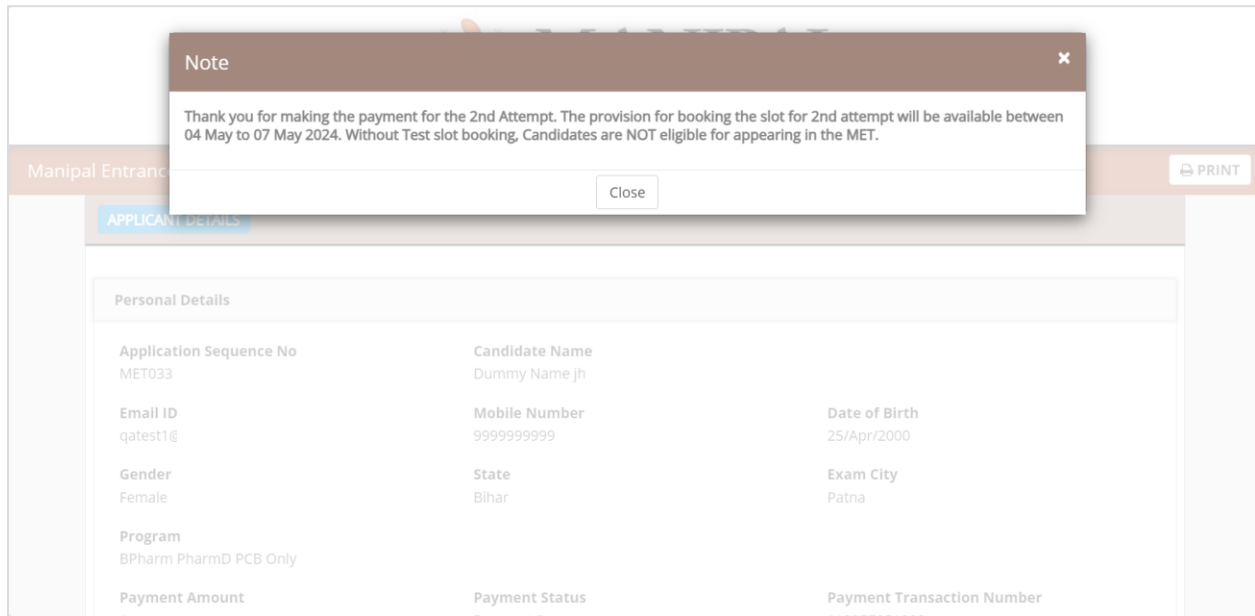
Note

×

Thank you for making the payment for the 2nd Attempt. The provision for booking the slot for 2nd attempt will be available between 04 May to 07 May 2024. Without Test slot booking, Candidates are NOT eligible for appearing in the MET.

Close

Manipal Entranc

PRINT

APPLICANT DETAILS

Personal Details

Application Sequence No
MET033

Candidate Name
Dummy Name jh

Email ID
qatest1@

Mobile Number
9999999999

Date of Birth
25/Apr/2000

Gender
Female

State
Bihar

Exam City
Patna

Program
BPharm PharmD PCB Only

Payment Amount

Payment Status

Payment Transaction Number